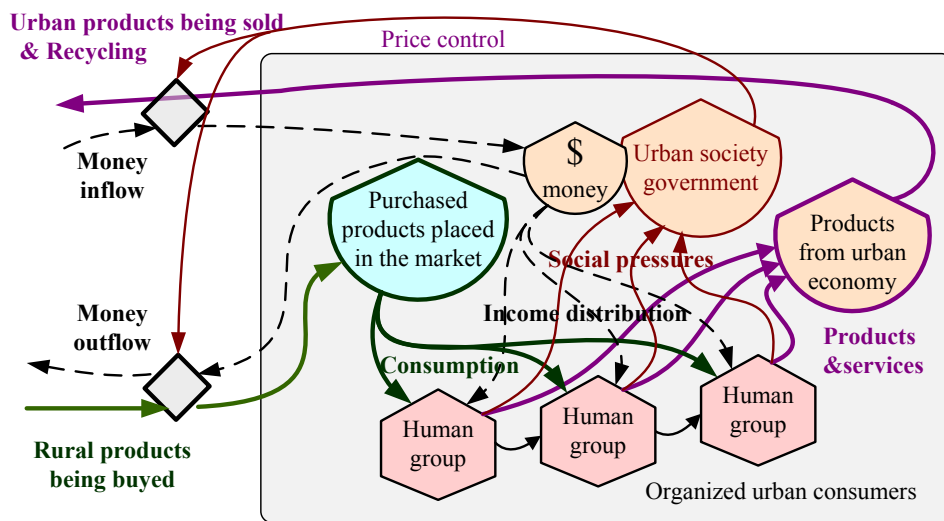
Urban products being sold & Recycling

Price control

Money inflow

$ money

Urban society government

Purchased products placed in the market

Products from urban economy

Social pressures

Money outflow

Income distribution

Products &services

Consumption

Human group

Human group

Human group

Rural products being buyed

Organized urban consumers